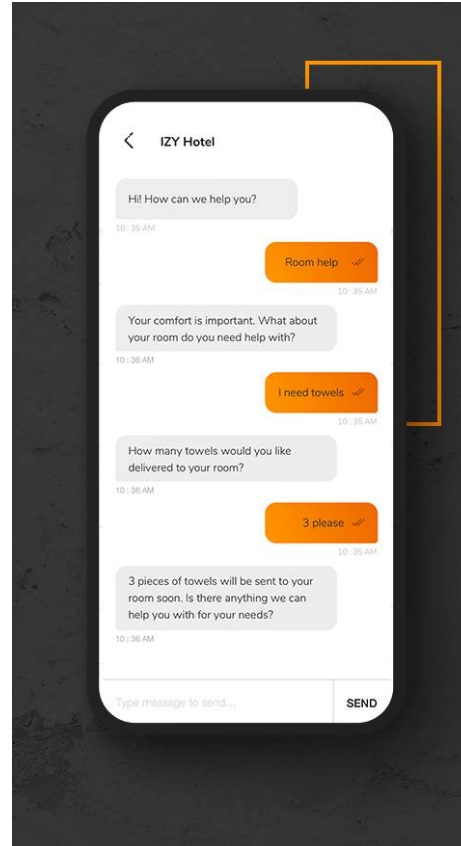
IZY Hotel

Hi! How can we help you?

10 : 35 AM

Room help

10 : 35 AM

Your comfort is important. What about your room do you need help with?

10 : 36 AM

I need towels

10 : 35 AM

How many towels would you like delivered to your room?

10 : 36 AM

3 please

10 : 35 AM

3 pieces of towels will be sent to your room soon. Is there anything we can help you with for your needs?

10 : 36 AM

Type message to send...

SEND